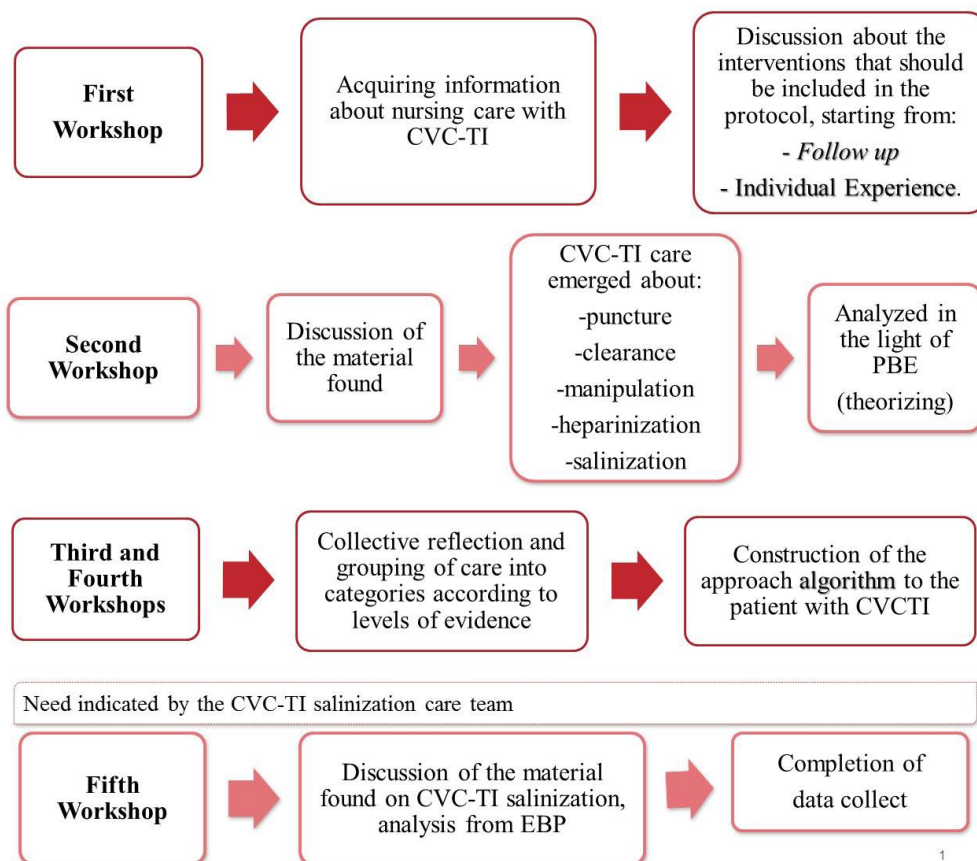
First Workshop

Acquiring information about nursing care with CVC-TI

Discussion about the interventions that should be included in the protocol, starting from:
- *Follow up*
- Individual Experience.

Second Workshop

Discussion of the material found

CVC-TI care emerged about:
-puncture
-clearance
-manipulation
-heparinization
-salinization

Analyzed in the light of PBE
(theorizing)

Third and Fourth Workshops

Collective reflection and grouping of care into categories according to levels of evidence

Construction of the approach algorithm to the patient with CVCTI

Need indicated by the CVC-TI salinization care team

Fifth Workshop

Discussion of the material found on CVC-TI salinization, analysis from EBP

Completion of data collect

1